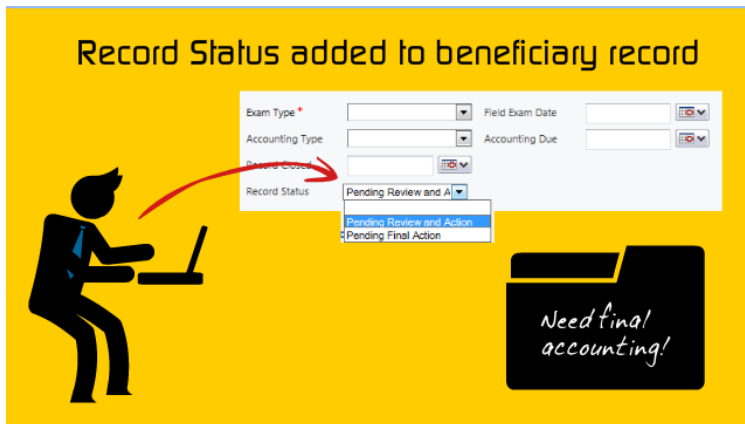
Record Status added to beneficiary record

Exam Type *

Field Exam Date

Accounting Type

Accounting Due

Record Closed

Record Status

Pending Review and A

Pending Review and Action

Pending Final Action

Need final accounting!